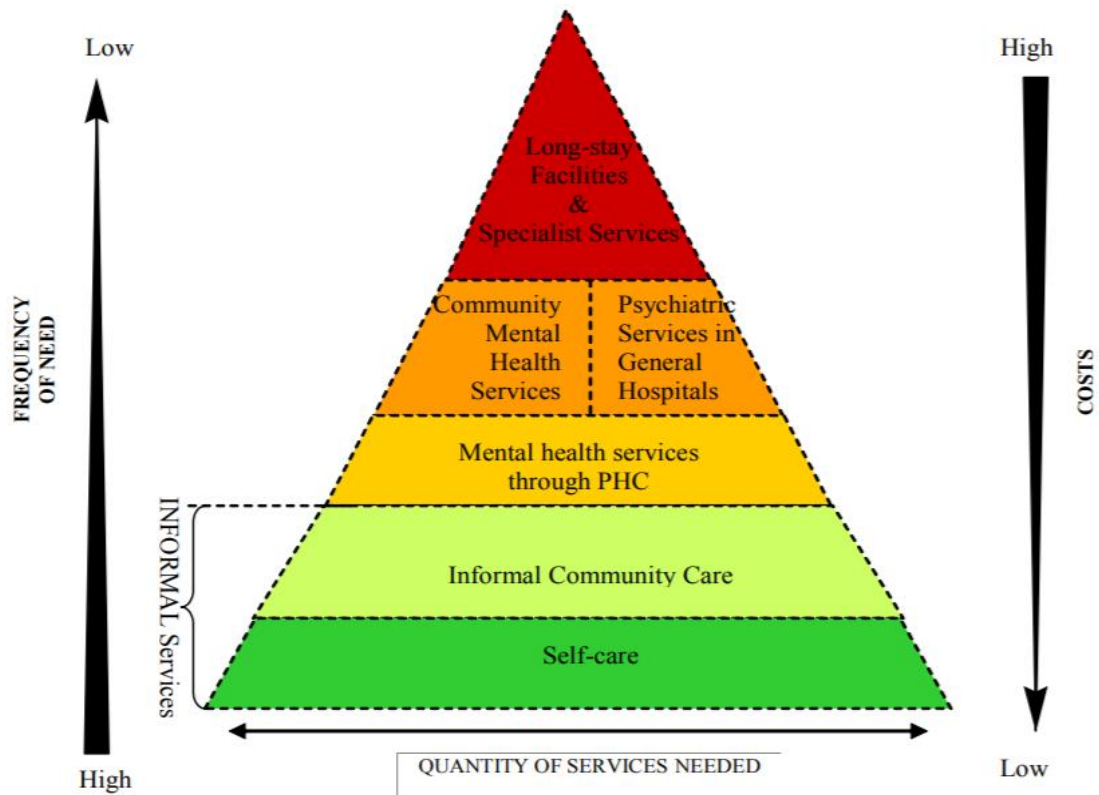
Low

High

FREQUENCY OF NEED

High

Low

COSTS

Long-stay Facilities & Specialist Services

Community Mental Health Services

Psychiatric Services in General Hospitals

Mental health services through PHC

INFORMAL Services

Informal Community Care

Self-care

QUANTITY OF SERVICES NEEDED